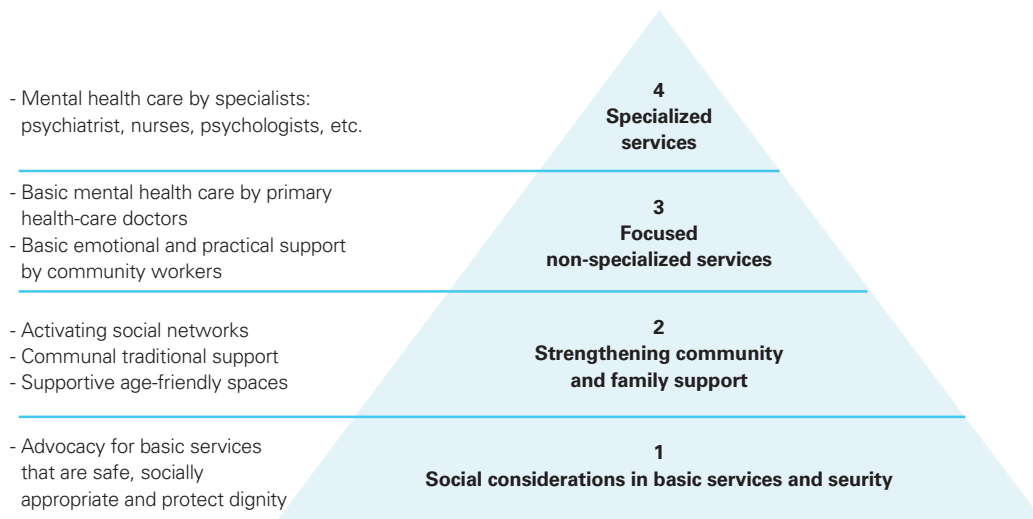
- Mental health care by specialists: psychiatrist, nurses, psychologists, etc.

4
Specialized services

- Basic mental health care by primary health-care doctors
- Basic emotional and practical support by community workers

3
Focused non-specialized services

- Activating social networks
- Communal traditional support
- Supportive age-friendly spaces

2
Strengthening community and family support

- Advocacy for basic services that are safe, socially appropriate and protect dignity

1
Social considerations in basic services and seurity